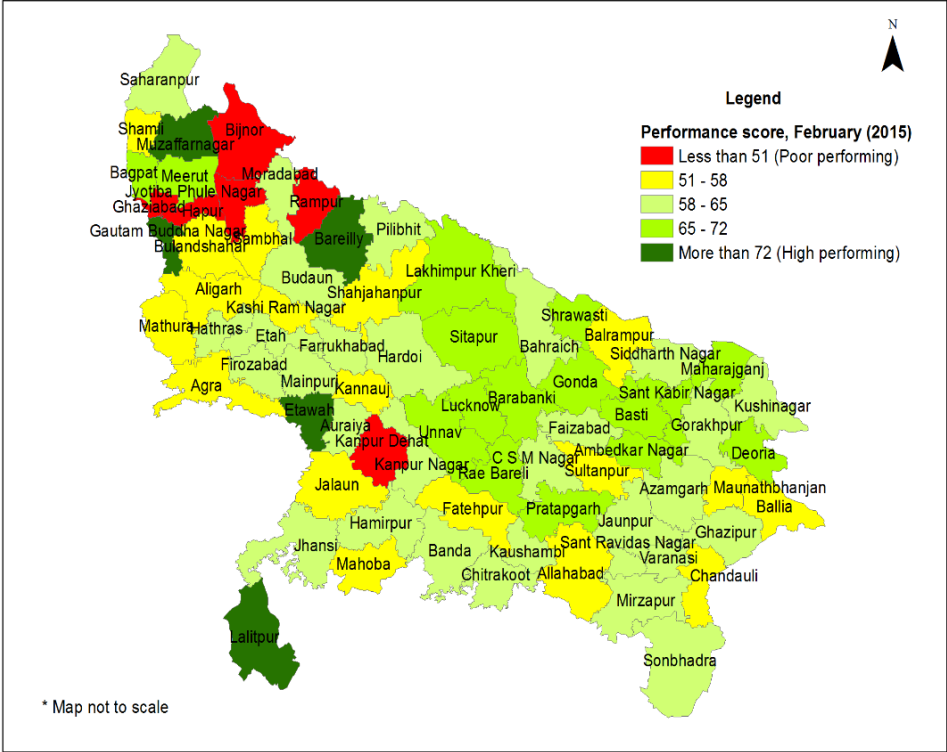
N

Legend

Performance score, February (2015)

Less than 51 (Poor performing)
51 - 58
58 - 65
65 - 72
More than 72 (High performing)

Saharanpur
Shamli
Muzaffarnagar
Bijnor
Bagpat
Meerut
Moradabad
Jyotiba Phule Nagar
Ghaziabad
Hapur
Rampur
Gautam Buddha Nagar
Bulandshahar
Sambhal
Bareilly
Pilibhit
Budaun
Lakhimpur Kheri
Aligarh
Kashi Ram Nagar
Shahjahanpur
Mathura
Hathras
Etah
Sitapur
Shrawasti
Balrampur
Farrukhabad
Hardoi
Bahraich
Siddharth Nagar
Firozabad
Maharajganj
Agra
Mainpur
Kannauj
Gonda
Barabanki
Sant Kabir Nagar
Lucknow
Basti
Kushinagar
Etawah
Auraiya
Kanpur Dehat
Unnav
Faizabad
Gorakhpur
Ambedkar Nagar
C S M Nagar
Deoria
Kanpur Nagar
Rae Bareli
Sultanpur
Jalaun
Azamgarh
Maunathbhanjan
Fatehpur
Pratapgarh
Ballia
Hamirpur
Jaunpur
Ghazipur
Jhansi
Sant Ravidas Nagar
Banda
Kaushambi
Varanasi
Mahoba
Chitrakoot
Allahabad
Chandauli
Mirzapur
Lalitpur
Sonbhadra

* Map not to scale